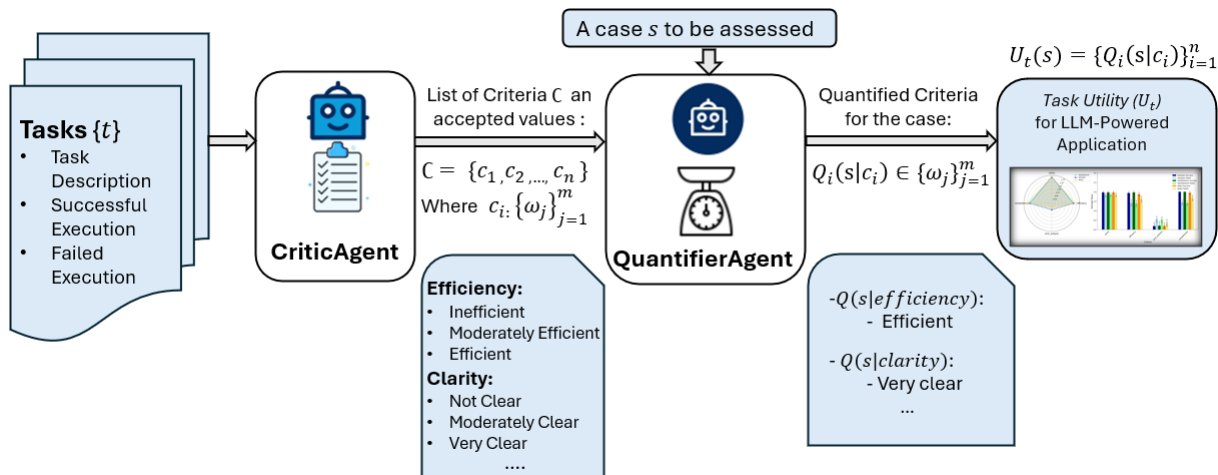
A case $s$ to be assessed

$U_t(s) = \{Q_i(s|c_i)\}_{i=1}^{n}$

Tasks $\{t\}$
- Task Description
- Successful Execution
- Failed Execution

CriticAgent

List of Criteria C an accepted values :

$C = \{c_1, c_2, ..., c_n\}$

Where $c_i: \{\omega_j\}_{j=1}^{m}$

QuantifierAgent

Quantified Criteria for the case:

$Q_i(s|c_i) \in \{\omega_j\}_{j=1}^{m}$

Task Utility ($U_t$) for LLM-Powered Application

Efficiency:
- Inefficient
- Moderately Efficient
- Efficient

Clarity:
- Not Clear
- Moderately Clear
- Very Clear

....

-$Q(s|efficiency)$:
- Efficient

- $Q(s|clarity)$:
- Very clear

...